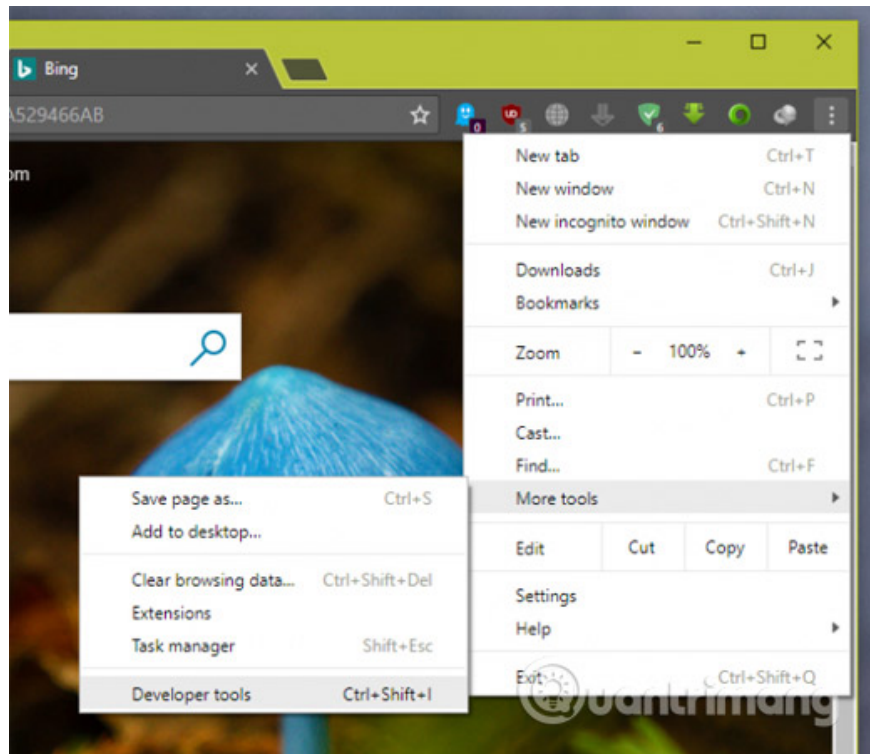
Bing

A529466AB

om

New tab Ctrl+T
New window Ctrl+N
New incognito window Ctrl+Shift+N

Downloads Ctrl+J
Bookmarks

Zoom - 100% +

Print... Ctrl+P
Cast...
Find... Ctrl+F
More tools

Edit Cut Copy Paste

Settings
Help

Exit Ctrl+Shift+Q

Save page as... Ctrl+S
Add to desktop...

Clear browsing data... Ctrl+Shift+Del
Extensions
Task manager Shift+Esc

Developer tools Ctrl+Shift+I

quantrimang